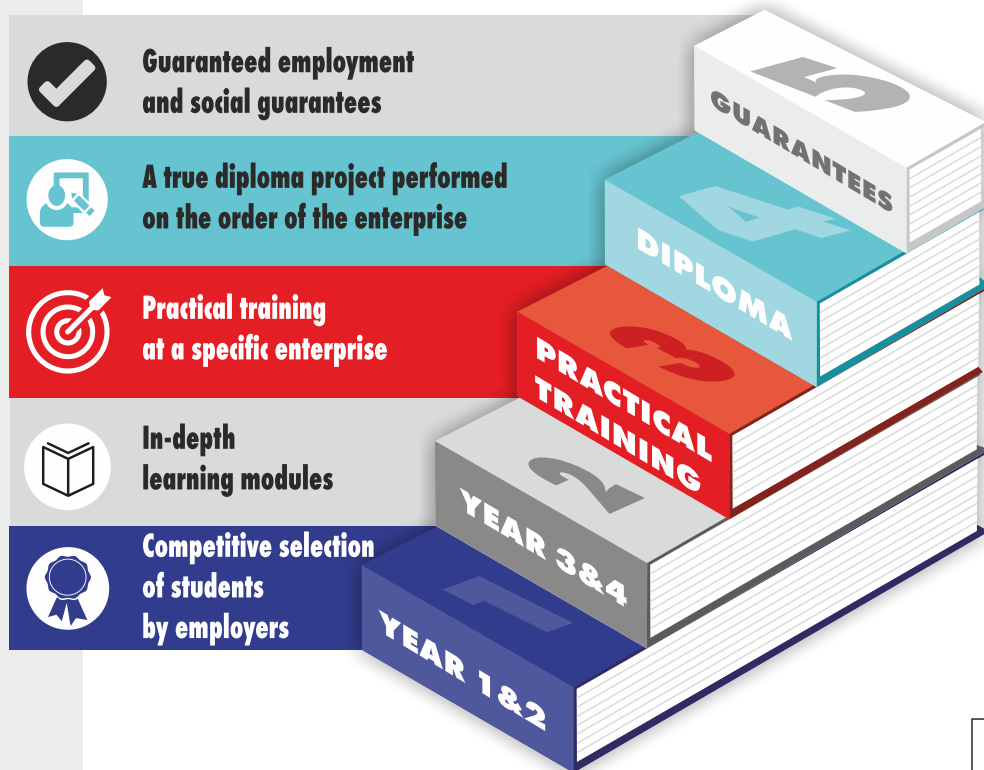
Guaranteed employment and social guarantees

A true diploma project performed on the order of the enterprise

Practical training at a specific enterprise

In-depth learning modules

Competitive selection of students by employers

5
GUARANTEES

4
DIPLOMA

3
PRACTICAL TRAINING

2
YEAR 3&4

1
YEAR 1&2